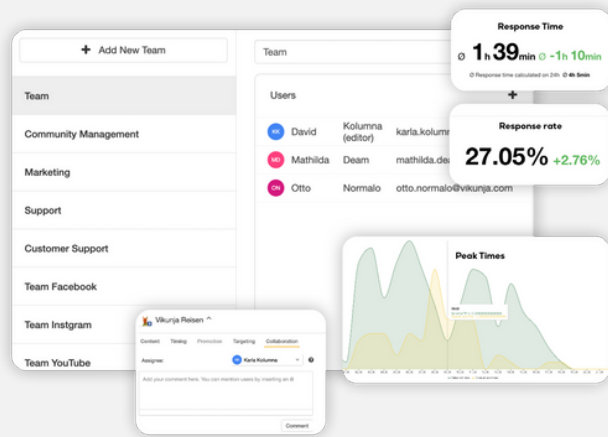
+ Add New Team

Team

Community Management

Marketing

Support

Customer Support

Team Facebook

Team Instgram

Team YouTube

Team

Users

+

KK David Kolumna (editor) karla.kolumn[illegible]

MD Mathilda Deam mathilda.dea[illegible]

ON Otto Normalo otto.normalo@vikunja.com

Response Time

Ø 1 h 39 min Ø -1h 10min

Ø Response time calculated on 24h Ø 4h 5min

Response rate

27.05% +2.76%

Peak Times

Vikunja Reisen ^

Content Timing Promotion Targeting Collaboration

Assignee KK Karla Kolumna

Add your comment here. You can mention users by inserting an @

Comment